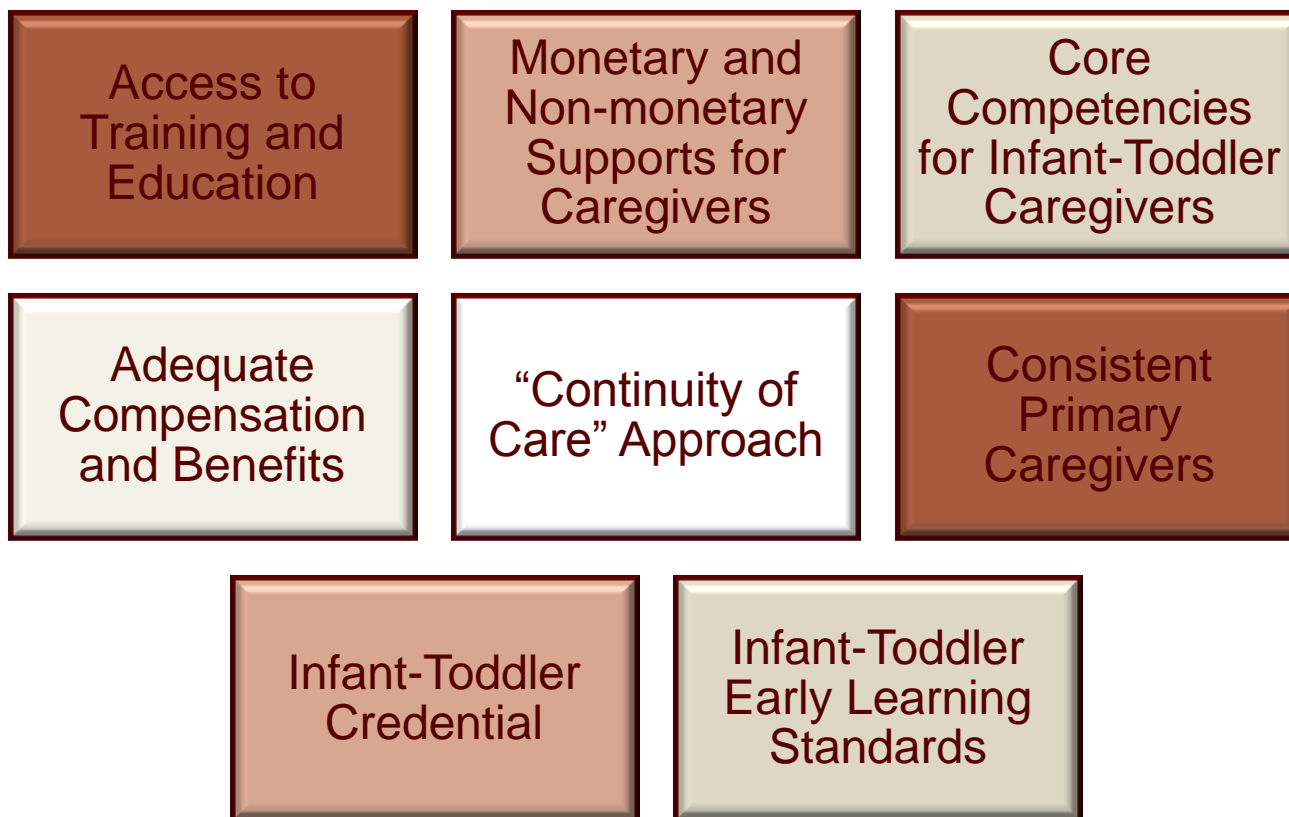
Access to Training and Education

Monetary and Non-monetary Supports for Caregivers

Core Competencies for Infant-Toddler Caregivers

Adequate Compensation and Benefits

“Continuity of Care” Approach

Consistent Primary Caregivers

Infant-Toddler Credential

Infant-Toddler Early Learning Standards